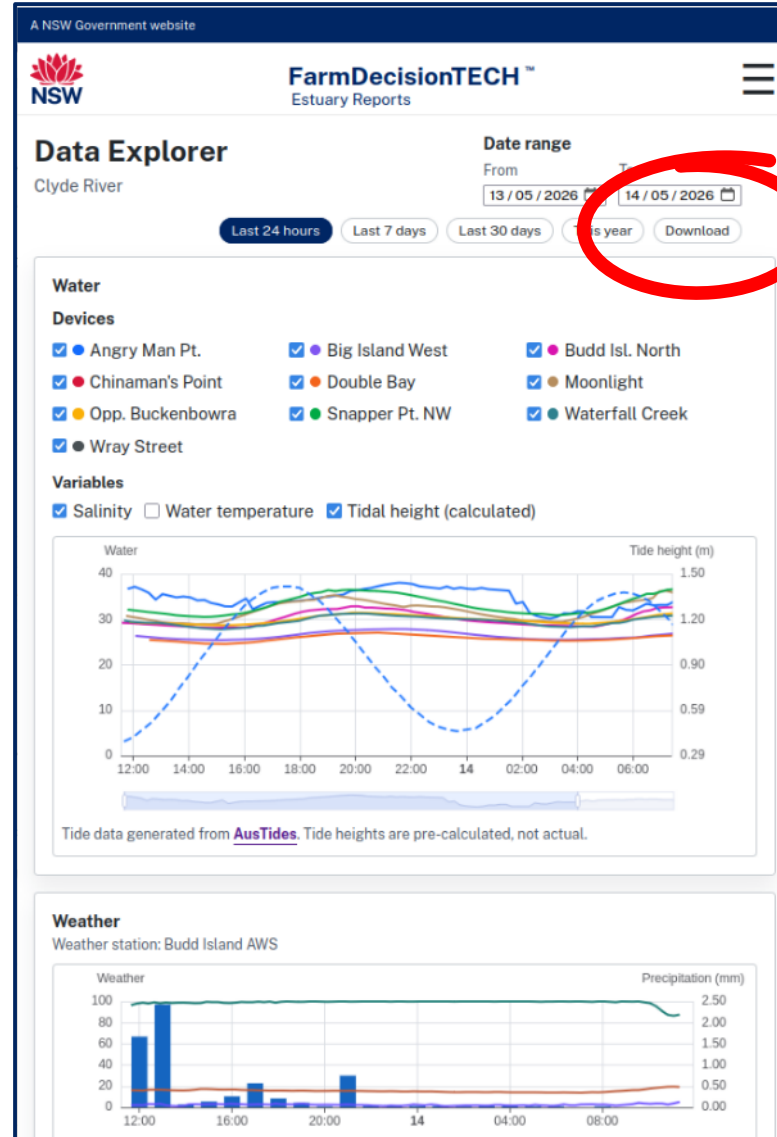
A NSW Government website

NSW

FarmDecisionTECH ™
Estuary Reports

Data Explorer
Clyde River

Date range
From
13 / 05 / 2026
T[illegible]
14 / 05 / 2026

Last 24 hours
Last 7 days
Last 30 days
T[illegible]s year
Download

Water

Devices
Angry Man Pt.
Big Island West
Budd Isl. North
Chinaman's Point
Double Bay
Moonlight
Opp. Buckenbowra
Snapper Pt. NW
Waterfall Creek
Wray Street

Variables
Salinity
Water temperature
Tidal height (calculated)

Water
Tide height (m)
40
30
20
10
0
1.50
1.20
0.90
0.59
0.29
12:00
14:00
16:00
18:00
20:00
22:00
14
02:00
04:00
06:00

Tide data generated from AusTides. Tide heights are pre-calculated, not actual.

Weather
Weather station: Budd Island AWS

Weather
Precipitation (mm)
100
80
60
40
20
0
2.50
2.00
1.50
1.00
0.50
0.00
12:00
16:00
20:00
14
04:00
08:00